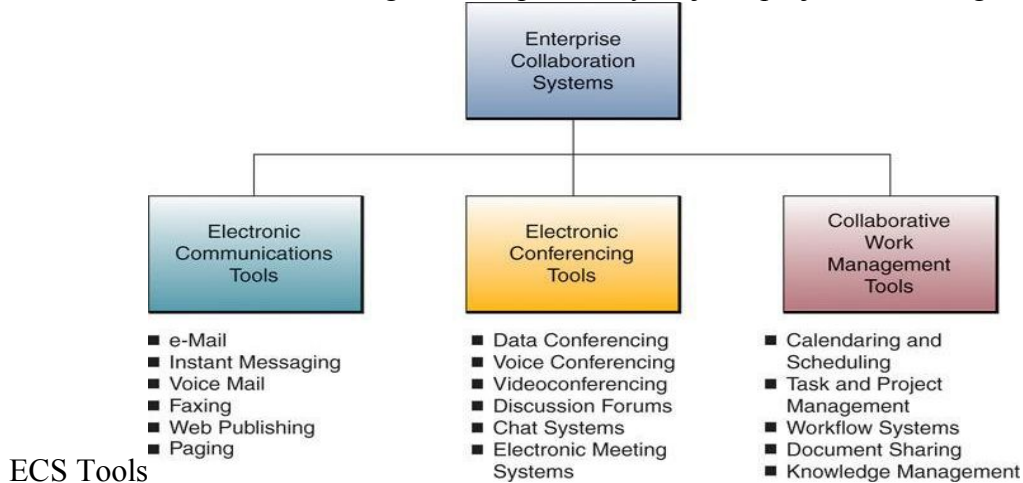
Enterprise Collaboration Systems

Electronic Communications Tools

- e-Mail
- Instant Messaging
- Voice Mail
- Faxing
- Web Publishing
- Paging

Electronic Conferencing Tools

- Data Conferencing
- Voice Conferencing
- Videoconferencing
- Discussion Forums
- Chat Systems
- Electronic Meeting Systems

Collaborative Work Management Tools

- Calendaring and Scheduling
- Task and Project Management
- Workflow Systems
- Document Sharing
- Knowledge Management

ECS Tools